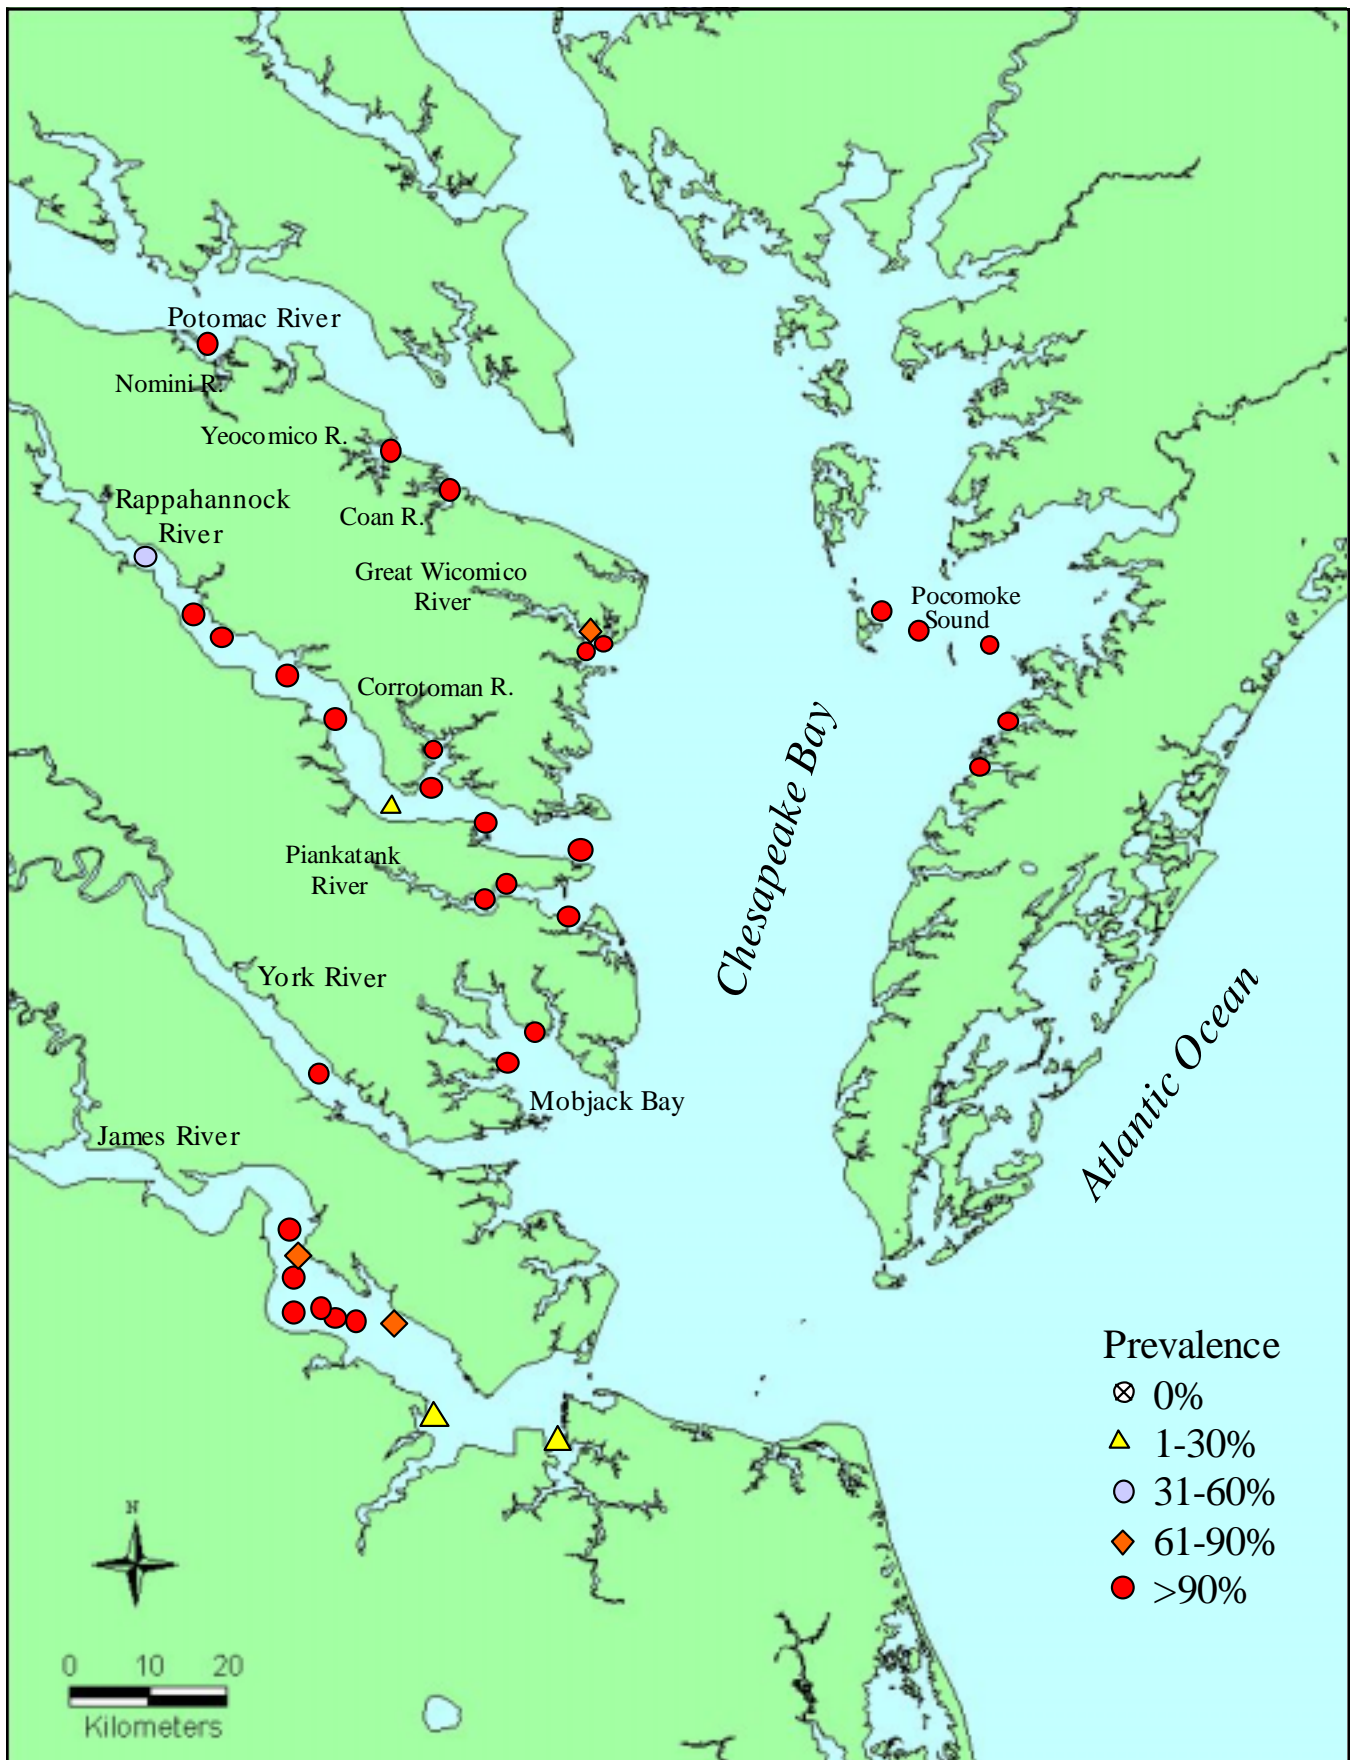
Potomac River
Nomini R.
Yeocomico R.
Coan R.
Rappahannock River
Great Wicomico River
Pocomoke Sound
Corrotoman R.
Chesapeake Bay
Piankatank River
York River
Mobjack Bay
Atlantic Ocean
James River
Prevalence
0%
1-30%
31-60%
61-90%
>90%
N
0 10 20
Kilometers